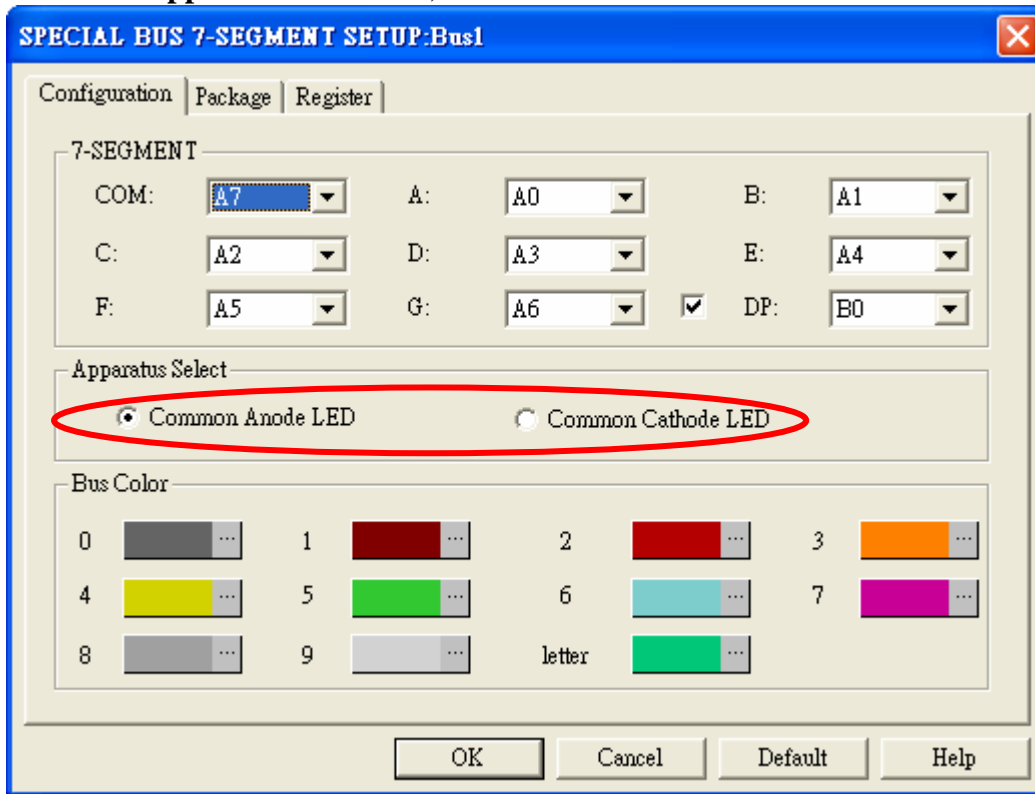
SPECIAL BUS 7-SEGMENT SETUP:Bus1

Configuration | Package | Register

7-SEGMENT

COM: A7
A: A0
B: A1
C: A2
D: A3
E: A4
F: A5
G: A6
DP: B0

Apparatus Select

Common Anode LED
Common Cathode LED

Bus Color

0 ...
1 ...
2 ...
3 ...
4 ...
5 ...
6 ...
7 ...
8 ...
9 ...
letter ...

OK
Cancel
Default
Help